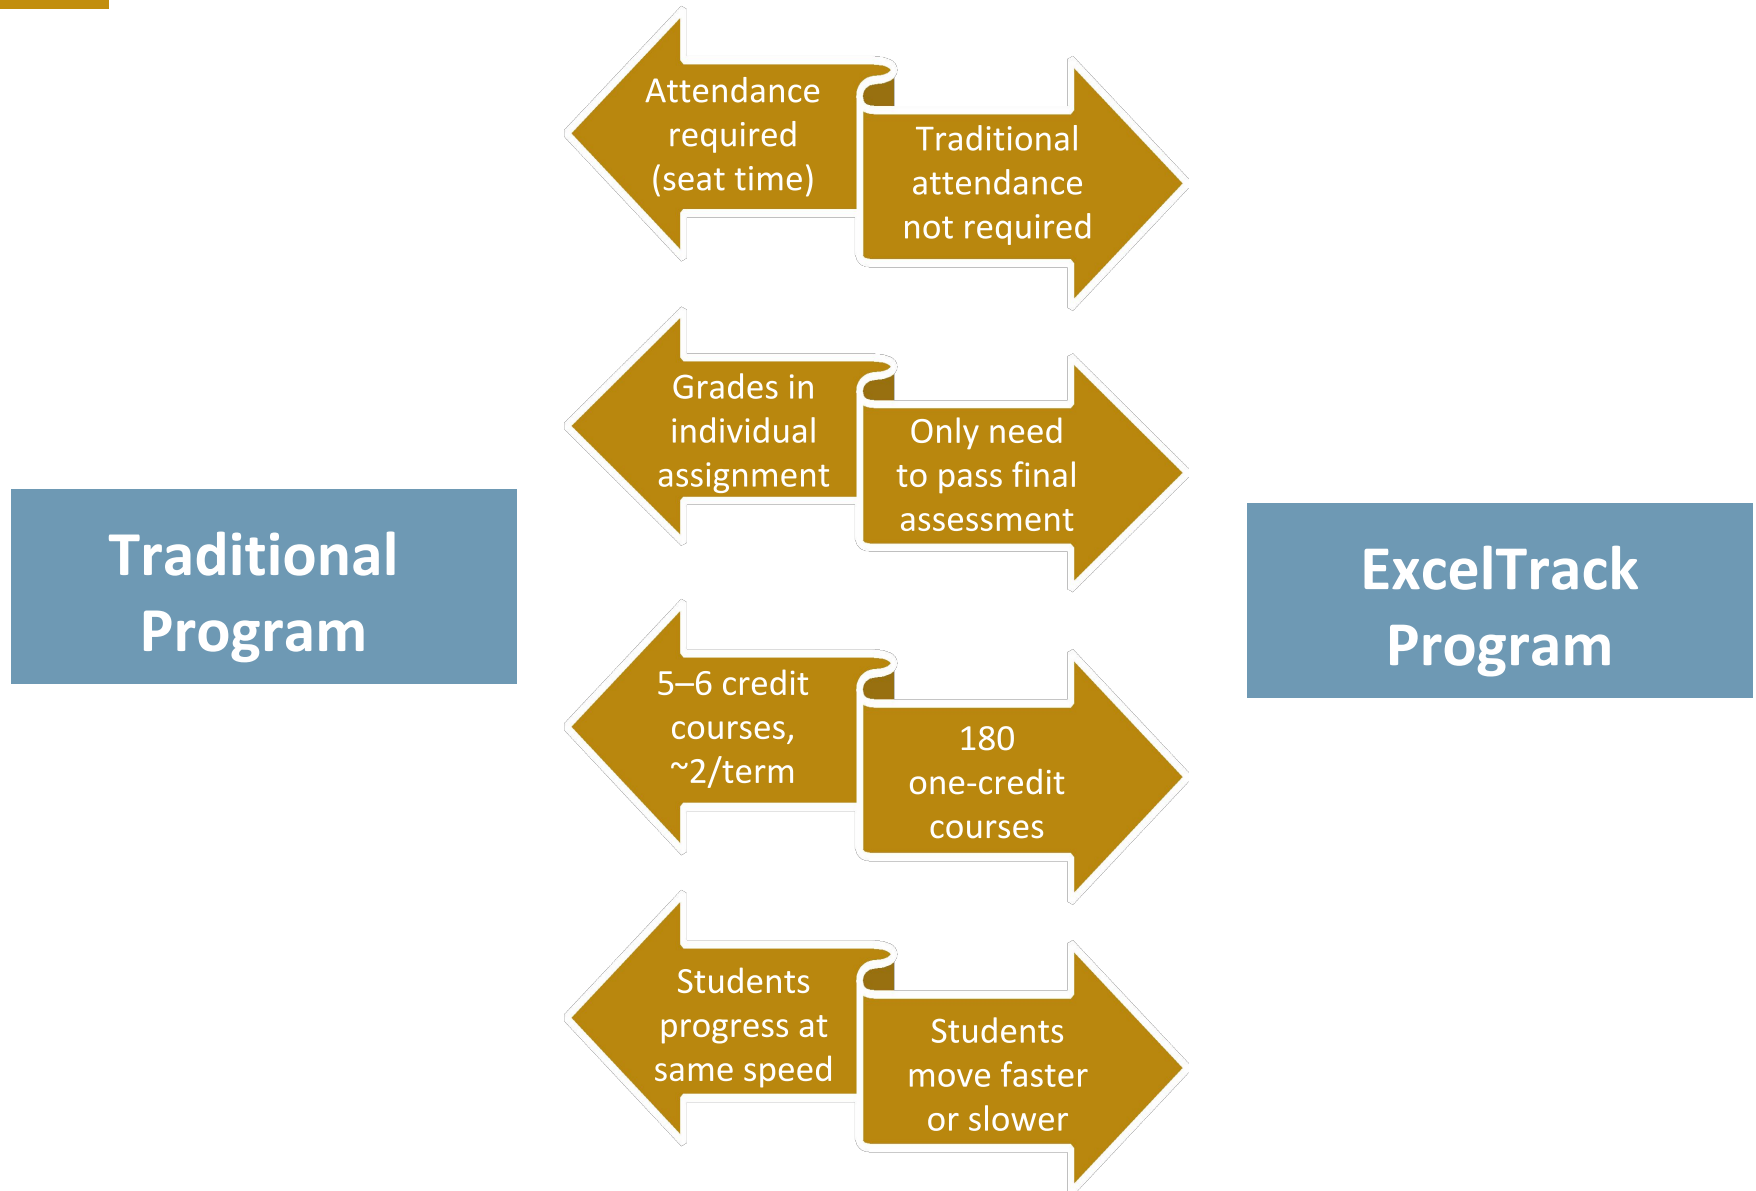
Traditional Program

Attendance required (seat time)

Traditional attendance not required

Grades in individual assignment

Only need to pass final assessment

5–6 credit courses, ~2/term

180 one-credit courses

Students progress at same speed

Students move faster or slower

ExcelTrack Program